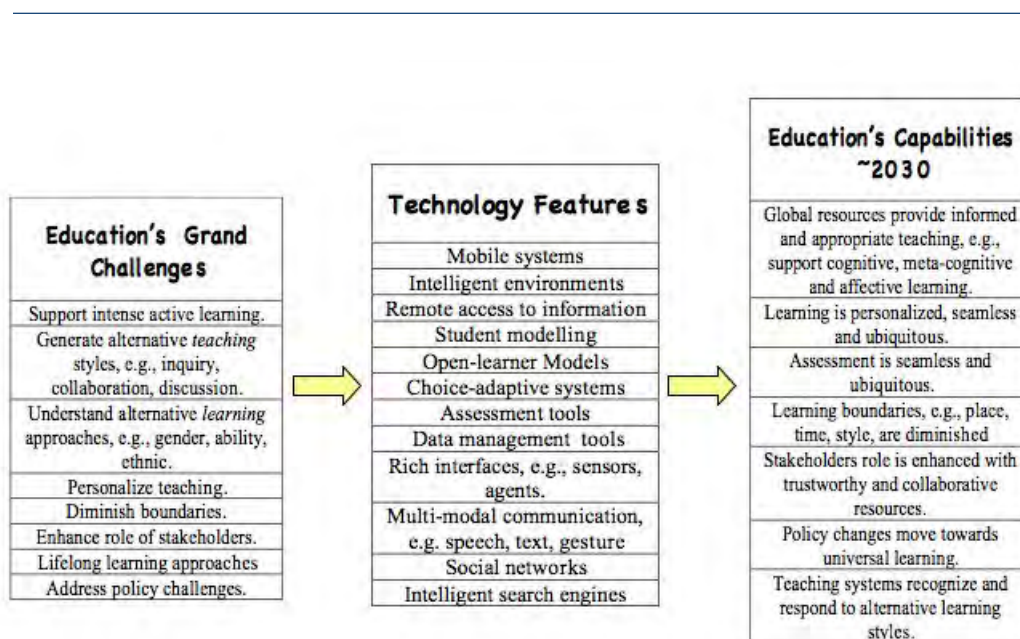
| Education's Grand Challenges |
|---|
| Support intense active learning. |
| Generate alternative *teaching* styles, e.g., inquiry, collaboration, discussion. |
| Understand alternative *learning* approaches, e.g., gender, ability, ethnic. |
| Personalize teaching. |
| Diminish boundaries. |
| Enhance role of stakeholders. |
| Lifelong learning approaches |
| Address policy challenges. |

| Technology Feature s |
|---|
| Mobile systems |
| Intelligent environments |
| Remote access to information |
| Student modelling |
| Open-learner Models |
| Choice-adaptive systems |
| Assessment tools |
| Data management tools |
| Rich interfaces, e.g., sensors, agents. |
| Multi-modal communication, e.g. speech, text, gesture |
| Social networks |
| Intelligent search engines |

| Education's Capabilities ~2030 |
|---|
| Global resources provide informed and appropriate teaching, e.g., support cognitive, meta-cognitive and affective learning. |
| Learning is personalized, seamless and ubiquitous. |
| Assessment is seamless and ubiquitous. |
| Learning boundaries, e.g., place, time, style, are diminished |
| Stakeholders role is enhanced with trustworthy and collaborative resources. |
| Policy changes move towards universal learning. |
| Teaching systems recognize and respond to alternative learning styles. |